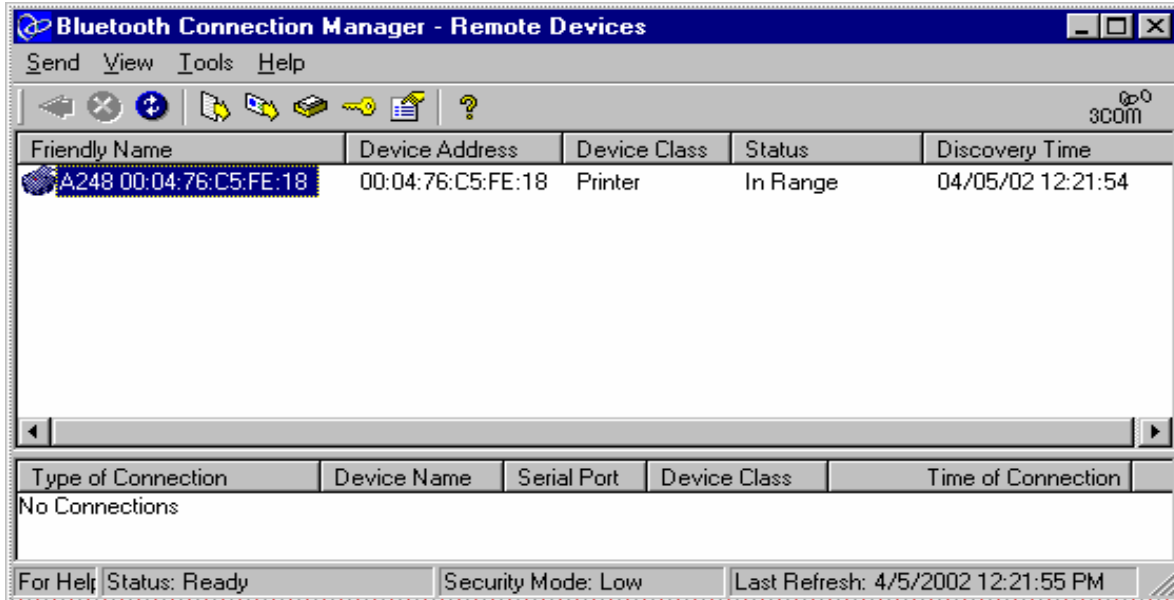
Bluetooth Connection Manager - Remote Devices

Send View Tools Help

3COM

| Friendly Name | Device Address | Device Class | Status | Discovery Time |
|---|---|---|---|---|
| A248 00:04:76:C5:FE:18 | 00:04:76:C5:FE:18 | Printer | In Range | 04/05/02 12:21:54 |

| Type of Connection | Device Name | Serial Port | Device Class | Time of Connection |
|---|---|---|---|---|
| No Connections | | | | |

For Help | Status: Ready | Security Mode: Low | Last Refresh: 4/5/2002 12:21:55 PM